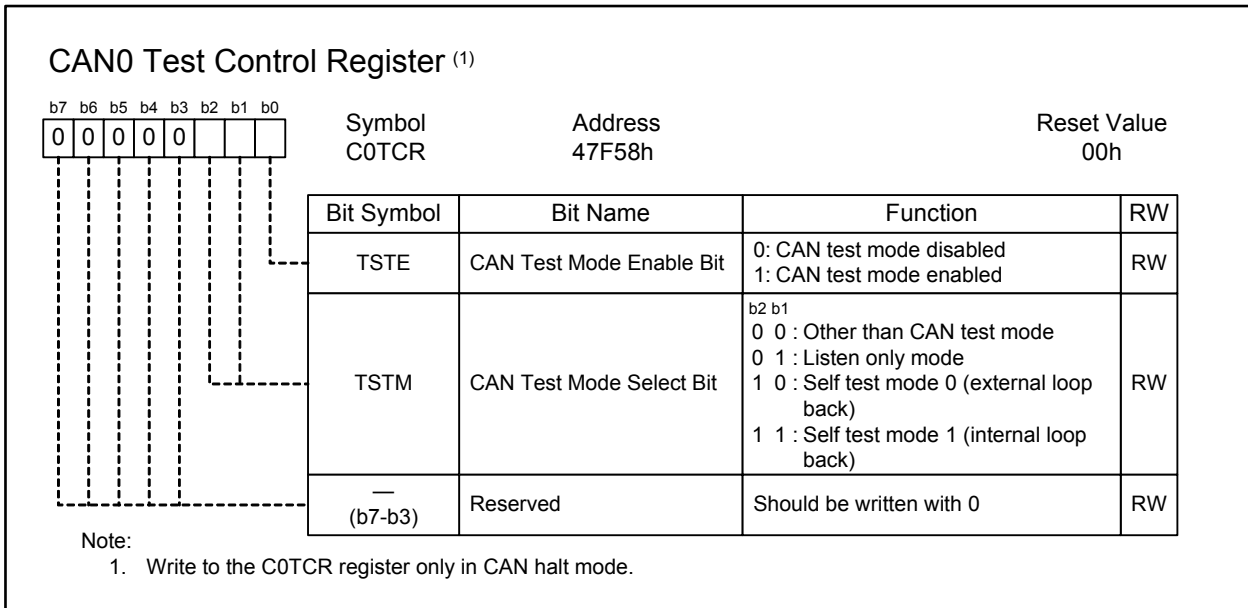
CAN0 Test Control Register (1)

b7 b6 b5 b4 b3 b2 b1 b0
0 0 0 0 0

Symbol
C0TCR

Address
47F58h

Reset Value
00h

| Bit Symbol | Bit Name | Function | RW |
|---|---|---|---|
| TSTE | CAN Test Mode Enable Bit | 0: CAN test mode disabled<br>1: CAN test mode enabled | RW |
| TSTM | CAN Test Mode Select Bit | b2 b1<br>0 0 : Other than CAN test mode<br>0 1 : Listen only mode<br>1 0 : Self test mode 0 (external loop back)<br>1 1 : Self test mode 1 (internal loop back) | RW |
| — (b7-b3) | Reserved | Should be written with 0 | RW |

Note:
1. Write to the C0TCR register only in CAN halt mode.